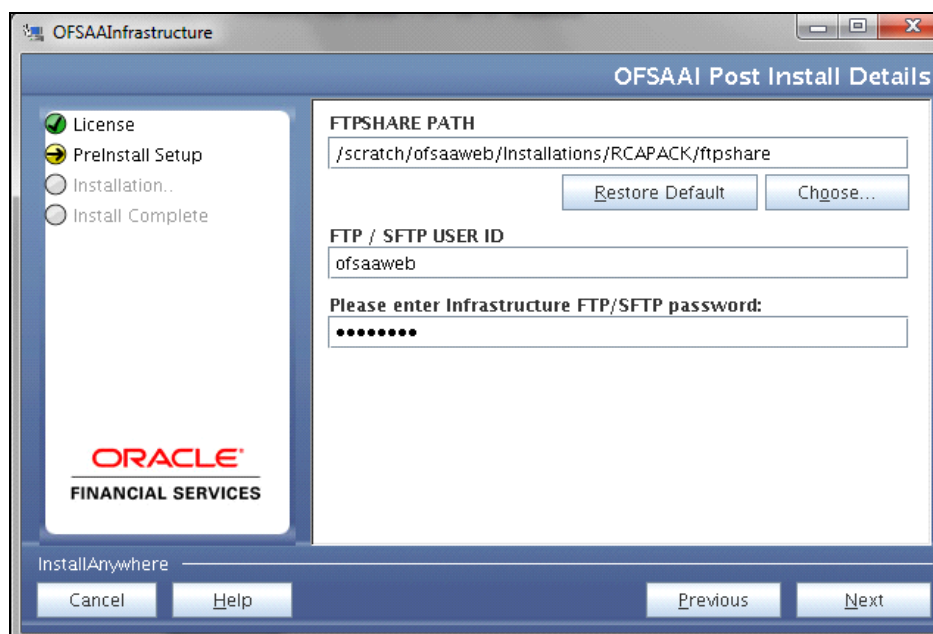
OFSAAInfrastructure

OFSAAI Post Install Details

License
PreInstall Setup
Installation..
Install Complete

ORACLE
FINANCIAL SERVICES

FTPSHARE PATH
/scratch/ofsaaweb/Installations/RCAPACK/ftpshare

Restore Default
Choose...

FTP / SFTP USER ID
ofsaaweb

Please enter Infrastructure FTP/SFTP password:
••••••••

InstallAnywhere

Cancel
Help
Previous
Next